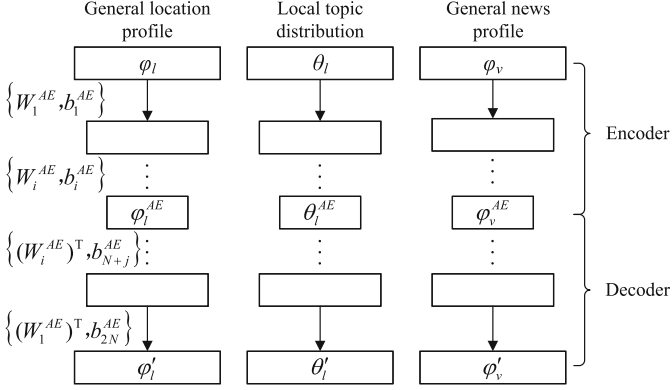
General location profile

Local topic distribution

General news profile

$\varphi_l$

$\theta_l$

$\varphi_v$

$\left\{W_1^{AE}, b_1^{AE}\right\}$

Encoder

$\left\{W_i^{AE}, b_i^{AE}\right\}$

$\varphi_l^{AE}$

$\theta_l^{AE}$

$\varphi_v^{AE}$

$\left\{(W_i^{AE})^{\mathrm{T}}, b_{N+j}^{AE}\right\}$

Decoder

$\left\{(W_1^{AE})^{\mathrm{T}}, b_{2N}^{AE}\right\}$

$\varphi_l'$

$\theta_l'$

$\varphi_v'$